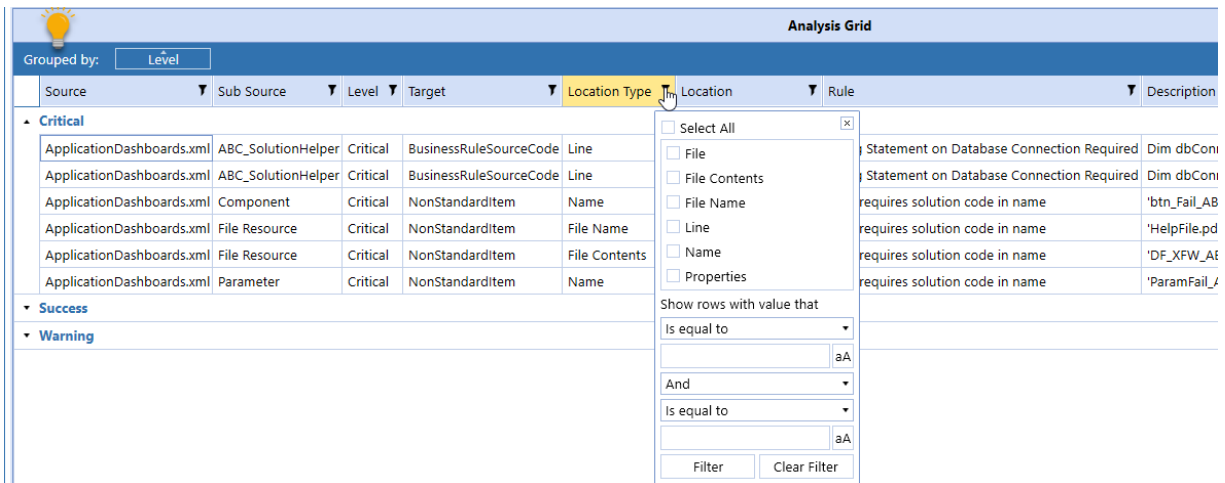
Analysis Grid

Grouped by: Level

| Source | Sub Source | Level | Target | Location Type | Location | Rule | Description |
|---|---|---|---|---|---|---|---|
| Critical | | | | | | | |
| ApplicationDashboards.xml | ABC_SolutionHelper | Critical | BusinessRuleSourceCode | Line | | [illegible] Statement on Database Connection Required | Dim dbCon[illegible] |
| ApplicationDashboards.xml | ABC_SolutionHelper | Critical | BusinessRuleSourceCode | Line | | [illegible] Statement on Database Connection Required | Dim dbCon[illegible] |
| ApplicationDashboards.xml | Component | Critical | NonStandardItem | Name | | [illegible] requires solution code in name | 'btn_Fail_AB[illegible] |
| ApplicationDashboards.xml | File Resource | Critical | NonStandardItem | File Name | | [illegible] requires solution code in name | 'HelpFile.pd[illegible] |
| ApplicationDashboards.xml | File Resource | Critical | NonStandardItem | File Contents | | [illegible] requires solution code in name | 'DF_XFW_AE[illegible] |
| ApplicationDashboards.xml | Parameter | Critical | NonStandardItem | Name | | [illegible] requires solution code in name | 'ParamFail_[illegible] |
| Success | | | | | | | |
| Warning | | | | | | | |

Select All
File
File Contents
File Name
Line
Name
Properties
Show rows with value that
Is equal to
aA
And
Is equal to
aA
Filter
Clear Filter